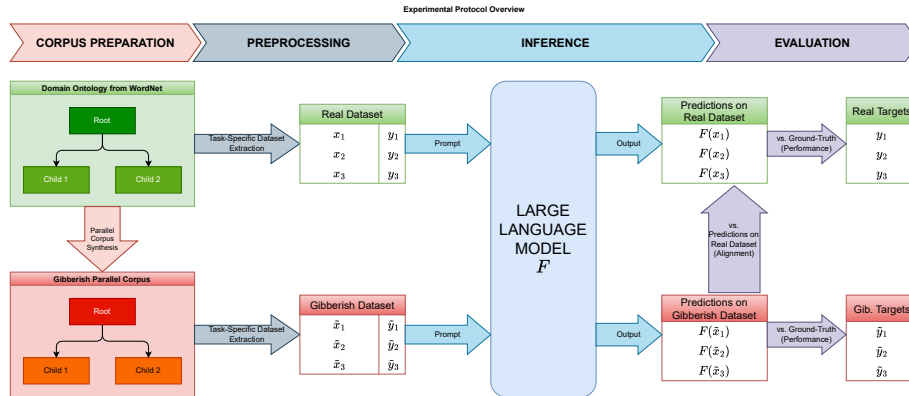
Experimental Protocol Overview

CORPUS PREPARATION

PREPROCESSING

INFERENCE

EVALUATION

Domain Ontology from WordNet

Root

Child 1

Child 2

Task-Specific Dataset Extraction

Real Dataset

| $x_1$ | $y_1$ |
|---|---|
| $x_2$ | $y_2$ |
| $x_3$ | $y_3$ |

Prompt

LARGE LANGUAGE MODEL $F$

Output

Predictions on Real Dataset

$F(x_1)$

$F(x_2)$

$F(x_3)$

vs. Ground-Truth (Performance)

Real Targets

$y_1$

$y_2$

$y_3$

Parallel Corpus Synthesis

vs. Predictions on Real Dataset (Alignment)

Gibberish Parallel Corpus

Root

Child 1

Child 2

Task-Specific Dataset Extraction

Gibberish Dataset

| $\tilde{x}_1$ | $\tilde{y}_1$ |
|---|---|
| $\tilde{x}_2$ | $\tilde{y}_2$ |
| $\tilde{x}_3$ | $\tilde{y}_3$ |

Prompt

Output

Predictions on Gibberish Dataset

$F(\tilde{x}_1)$

$F(\tilde{x}_2)$

$F(\tilde{x}_3)$

vs. Ground-Truth (Performance)

Gib. Targets

$\tilde{y}_1$

$\tilde{y}_2$

$\tilde{y}_3$